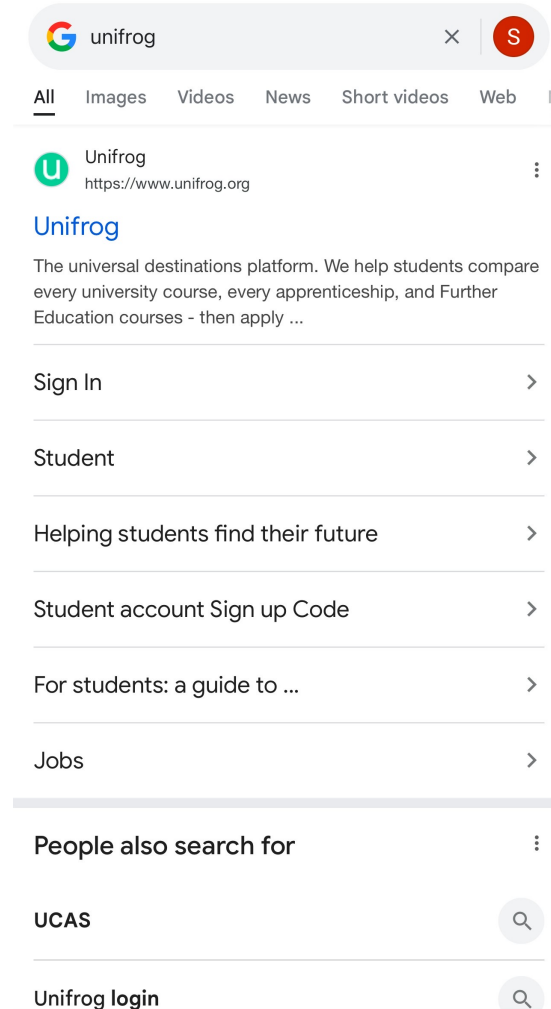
unifrog

S

All Images Videos News Short videos Web

Unifrog
https://www.unifrog.org

Unifrog

The universal destinations platform. We help students compare every university course, every apprenticeship, and Further Education courses - then apply ...

Sign In

Student

Helping students find their future

Student account Sign up Code

For students: a guide to ...

Jobs

People also search for

UCAS

Unifrog login